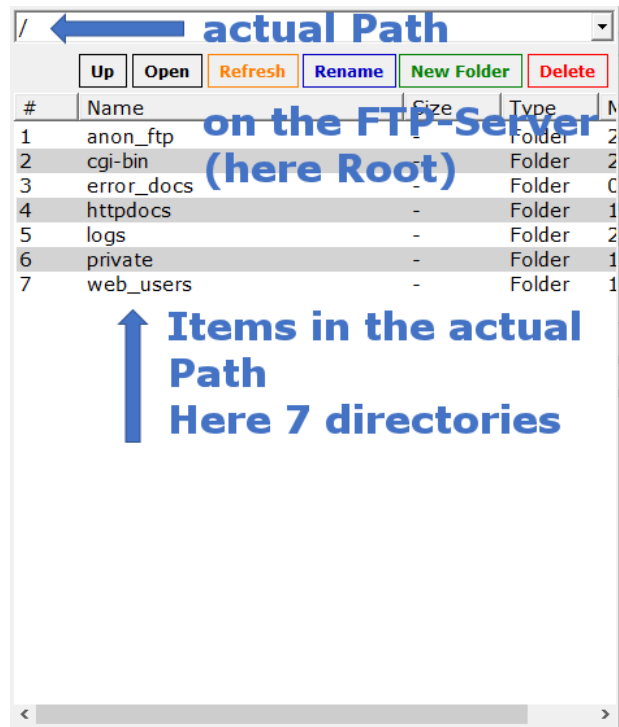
/

actual Path

Up Open Refresh Rename New Folder Delete

on the FTP-Server (here Root)

| # | Name | Size | Type | M |
|---|---|---|---|---|
| 1 | anon_ftp | - | Folder | 2 |
| 2 | cgi-bin | - | Folder | 2 |
| 3 | error_docs | - | Folder | 0 |
| 4 | httpdocs | - | Folder | 1 |
| 5 | logs | - | Folder | 2 |
| 6 | private | - | Folder | 1 |
| 7 | web_users | - | Folder | 1 |

Items in the actual Path
Here 7 directories